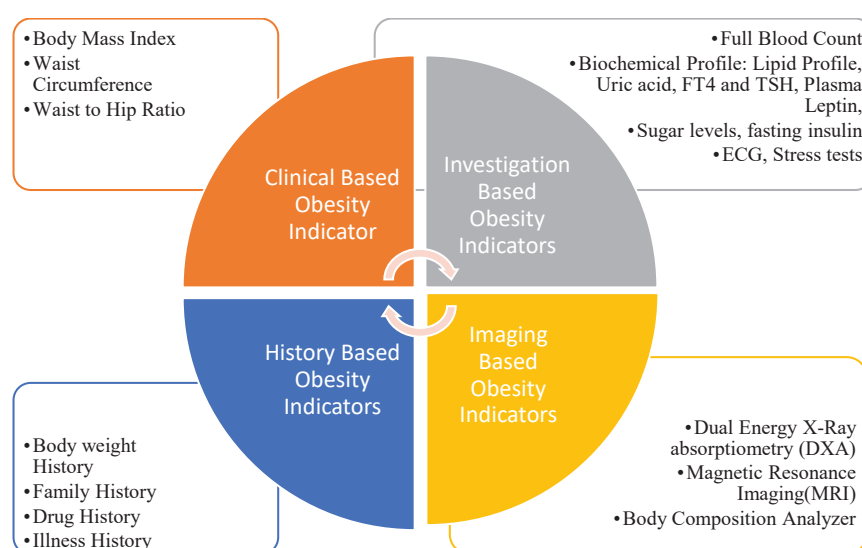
• Body Mass Index
• Waist Circumference
• Waist to Hip Ratio

• Full Blood Count
• Biochemical Profile: Lipid Profile, Uric acid, FT4 and TSH, Plasma Leptin,
• Sugar levels, fasting insulin
• ECG, Stress tests

Clinical Based Obesity Indicator

Investigation Based Obesity Indicators

History Based Obesity Indicators

Imaging Based Obesity Indicators

• Body weight History
• Family History
• Drug History
• Illness History

• Dual Energy X-Ray absorptiometry (DXA)
• Magnetic Resonance Imaging(MRI)
• Body Composition Analyzer